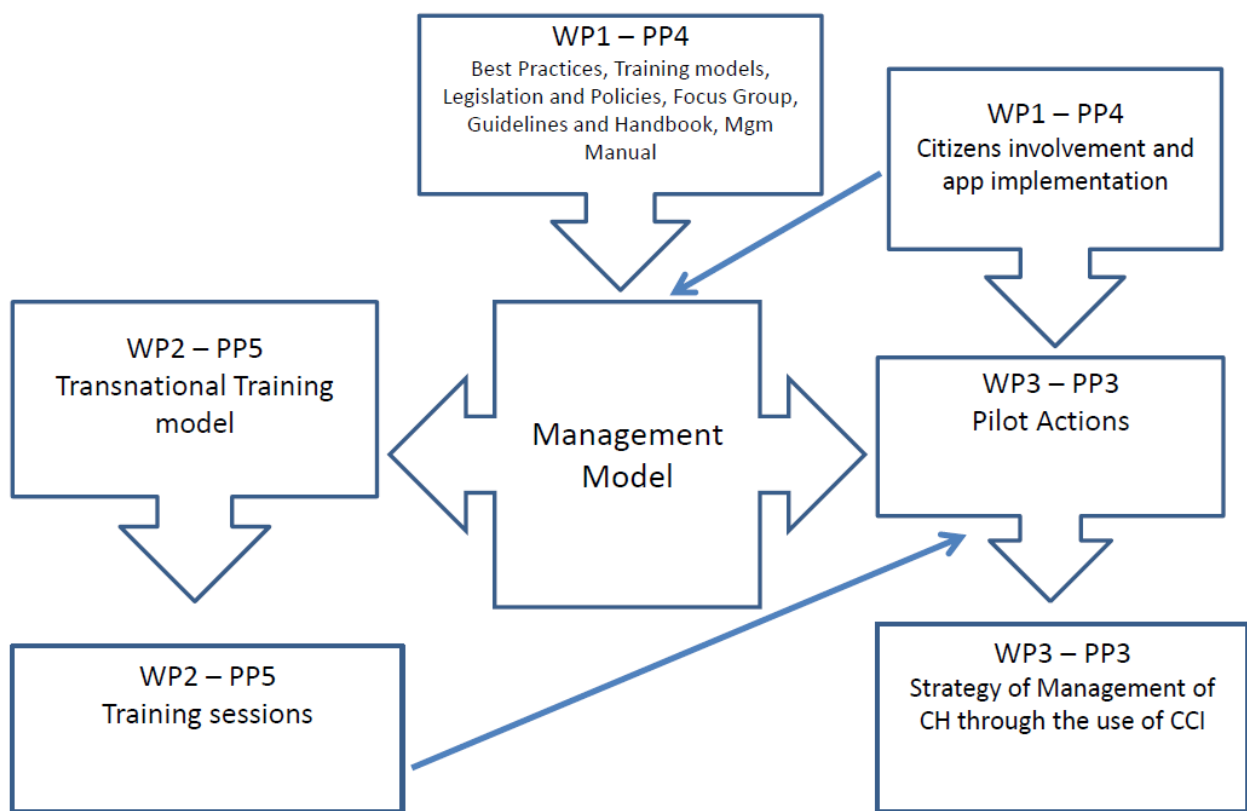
WP1 – PP4
Best Practices, Training models, Legislation and Policies, Focus Group, Guidelines and Handbook, Mgm Manual

WP1 – PP4
Citizens involvement and app implementation

WP2 – PP5
Transnational Training model

Management Model

WP3 – PP3
Pilot Actions

WP2 – PP5
Training sessions

WP3 – PP3
Strategy of Management of CH through the use of CCI